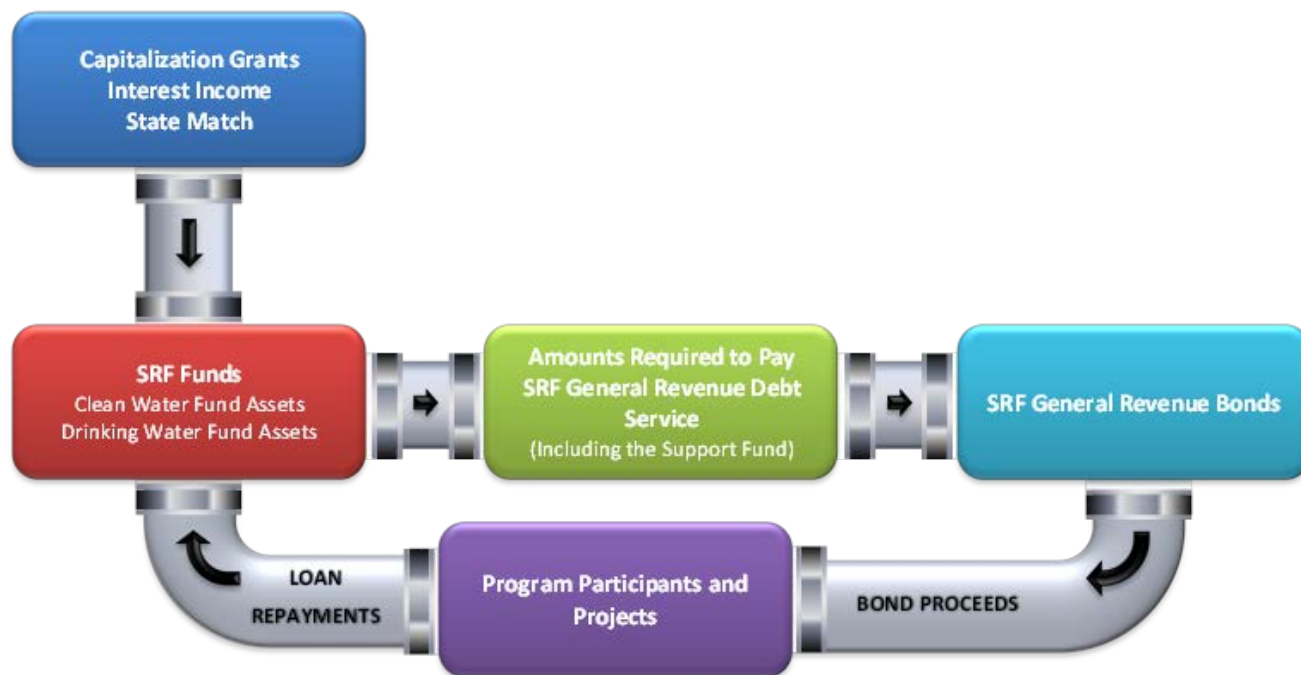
Capitalization Grants
Interest Income
State Match

SRF Funds
Clean Water Fund Assets
Drinking Water Fund Assets

Amounts Required to Pay SRF General Revenue Debt Service
(Including the Support Fund)

SRF General Revenue Bonds

LOAN REPAYMENTS

Program Participants and Projects

BOND PROCEEDS